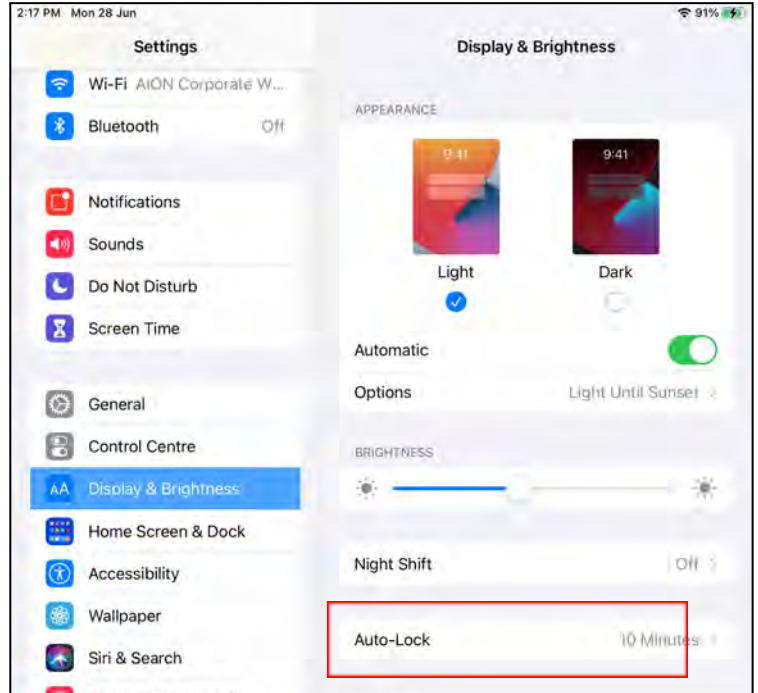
2:17 PM Mon 28 Jun

91%

Settings

Wi-Fi AION Corporate W...

Bluetooth Off

Notifications

Sounds

Do Not Disturb

Screen Time

General

Control Centre

Display & Brightness

Home Screen & Dock

Accessibility

Wallpaper

Siri & Search

Display & Brightness

APPEARANCE

9:41

9:41

Light

Dark

Automatic

Options Light Until Sunset

BRIGHTNESS

Night Shift Off

Auto-Lock 10 Minutes